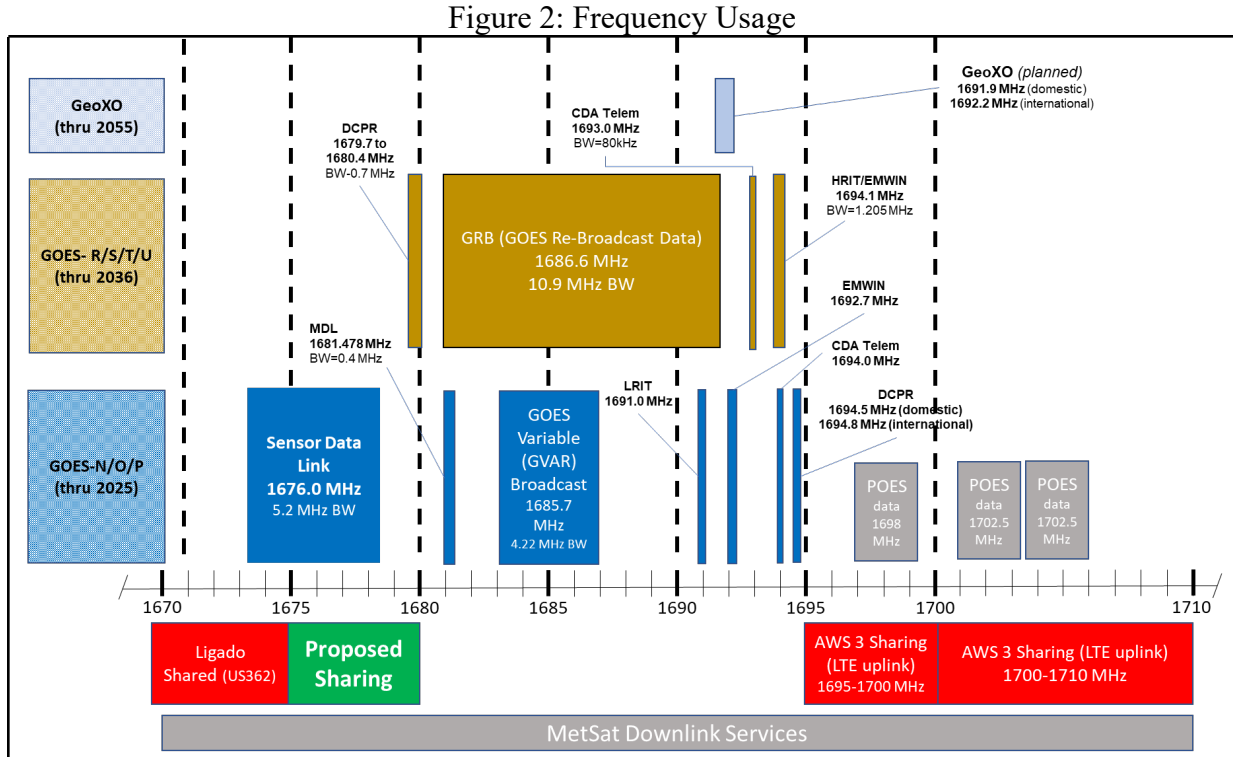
Figure 2: Frequency Usage

GeoXO (thru 2055)

GOES- R/S/T/U (thru 2036)

GOES-N/O/P (thru 2025)

GeoXO (planned)
1691.9 MHz (domestic)
1692.2 MHz (international)

CDA Telem
1693.0 MHz
BW=80kHz

DCPR
1679.7 to
1680.4 MHz
BW-0.7 MHz

GRB (GOES Re-Broadcast Data)
1686.6 MHz
10.9 MHz BW

HRIT/EMWIN
1694.1 MHz
BW=1.205 MHz

EMWIN
1692.7 MHz

MDL
1681.478 MHz
BW=0.4 MHz

CDA Telem
1694.0 MHz

LRIT
1691.0 MHz

DCPR
1694.5 MHz (domestic)
1694.8 MHz (international)

Sensor Data Link
1676.0 MHz
5.2 MHz BW

GOES Variable (GVAR) Broadcast
1685.7 MHz
4.22 MHz BW

POES data 1698 MHz

POES data 1702.5 MHz

POES data 1702.5 MHz

1670 1675 1680 1685 1690 1695 1700 1710

Ligado Shared (US362)

Proposed Sharing

AWS 3 Sharing (LTE uplink) 1695-1700 MHz

AWS 3 Sharing (LTE uplink) 1700-1710 MHz

MetSat Downlink Services